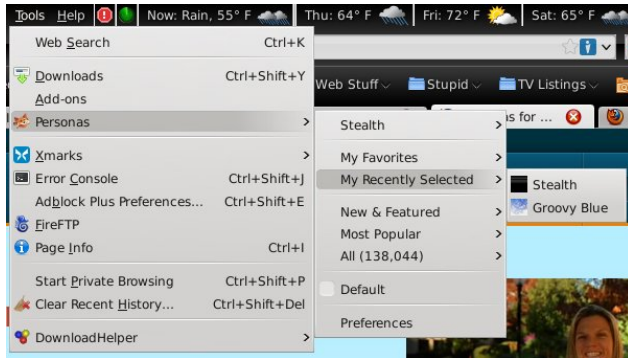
Tools Help Now: Rain, 55° F Thu: 64° F Fri: 72° F Sat: 65° F

Web Search Ctrl+K
Downloads Ctrl+Shift+Y
Add-ons
Personas
Xmarks
Error Console Ctrl+Shift+J
Adblock Plus Preferences... Ctrl+Shift+E
FireFTP
Page Info Ctrl+I
Start Private Browsing Ctrl+Shift+P
Clear Recent History... Ctrl+Shift+Del
DownloadHelper

Web Stuff Stupid TV Listings
s for ...

Stealth
My Favorites
My Recently Selected
New & Featured
Most Popular
All (138,044)
Default
Preferences

Stealth
Groovy Blue